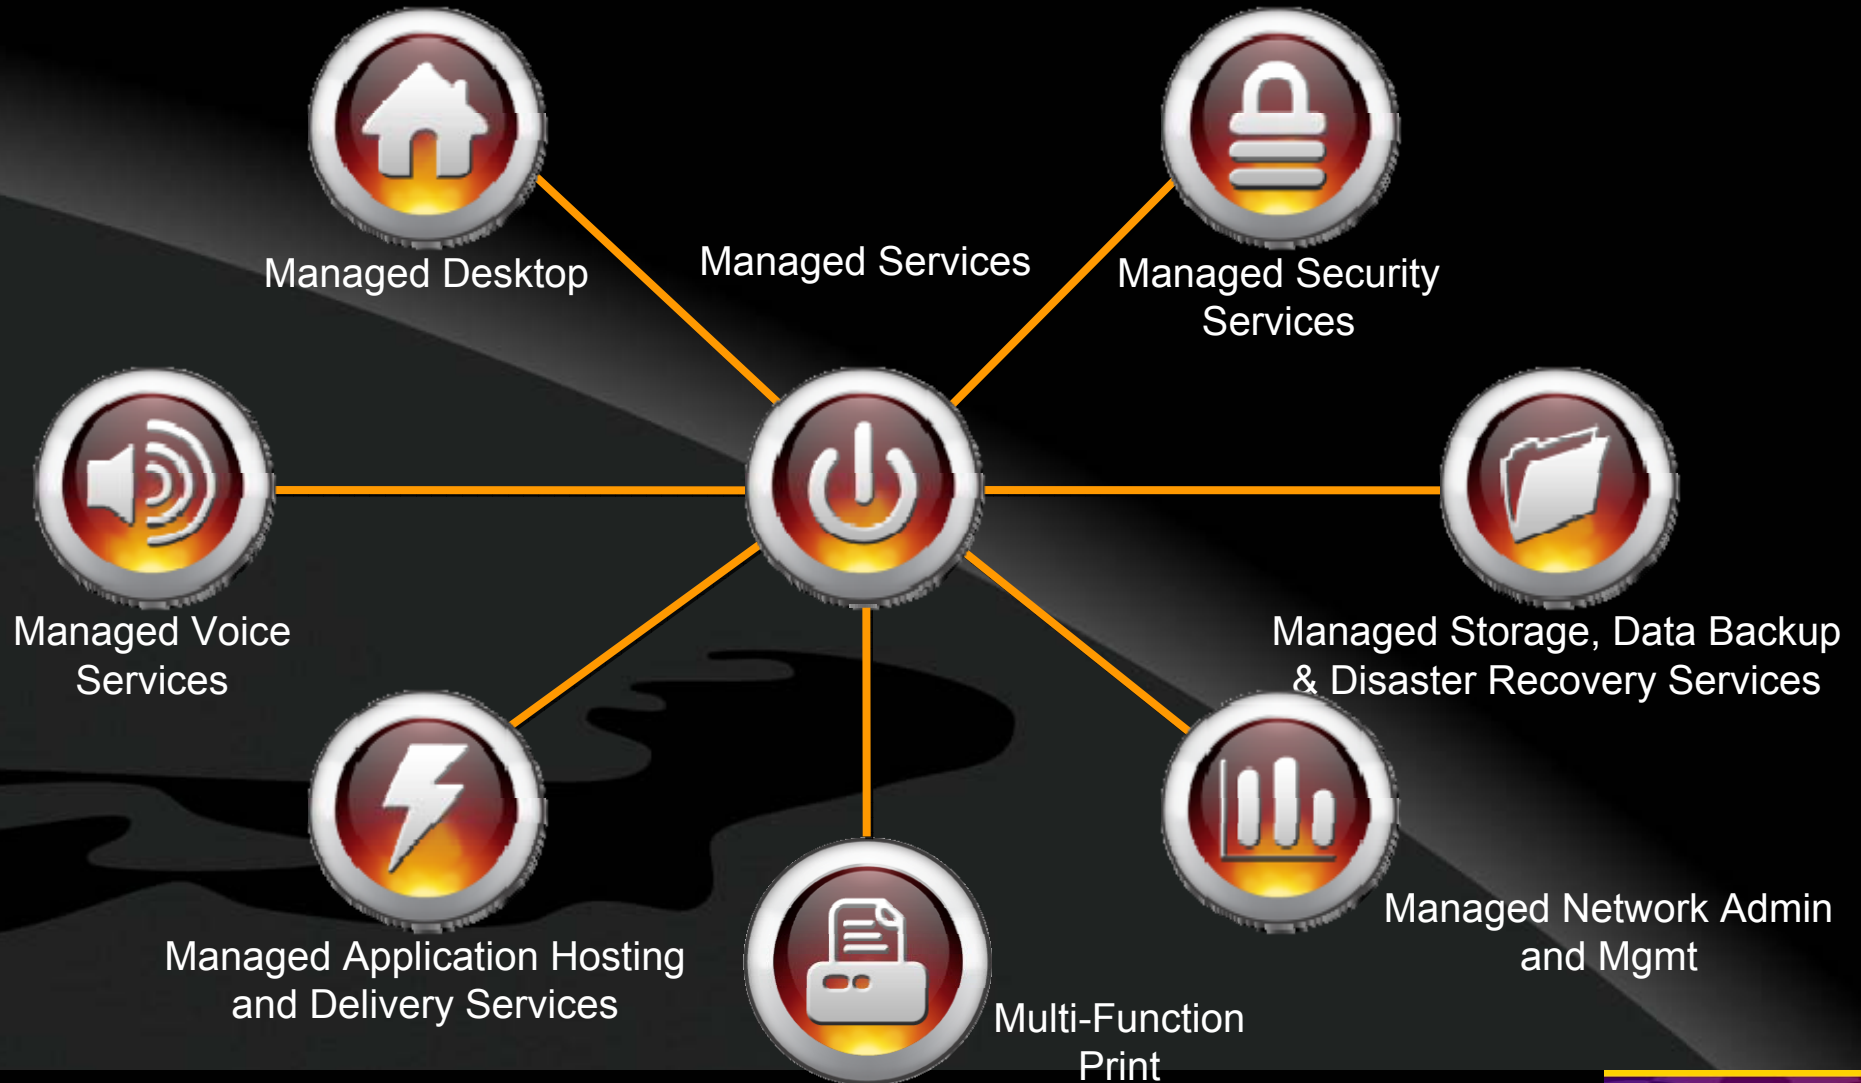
Managed Desktop

Managed Services

Managed Security Services

Managed Voice Services

Managed Storage, Data Backup & Disaster Recovery Services

Managed Application Hosting and Delivery Services

Multi-Function Print

Managed Network Admin and Mgmt